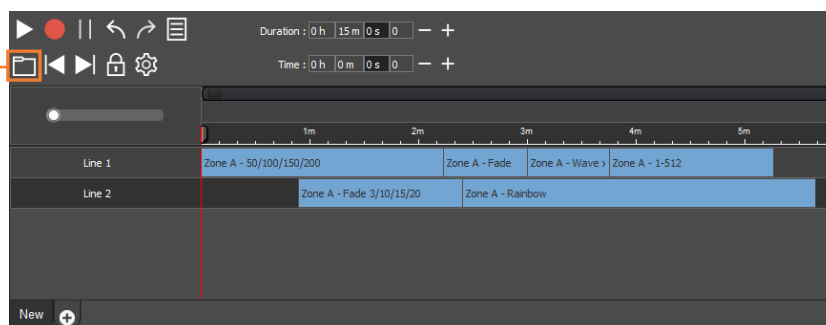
Duration : 0 h 15 m 0 s 0 — +

Time : 0 h 0 m 0 s 0 — +

1m 2m 3m 4m 5m

Line 1
Zone A - 50/100/150/200
Zone A - Fade
Zone A - Wave ›
Zone A - 1-512

Line 2
Zone A - Fade 3/10/15/20
Zone A - Rainbow

New